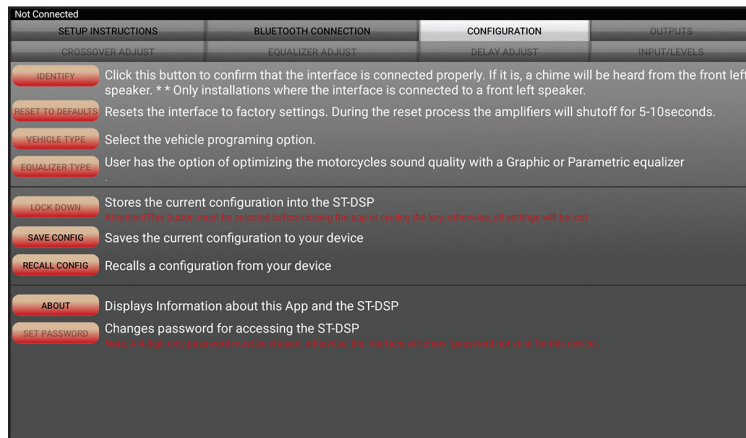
Not Connected

| SETUP INSTRUCTIONS | BLUETOOTH CONNECTION | CONFIGURATION | OUTPUTS |
|---|---|---|---|
| CROSSOVER ADJUST | EQUALIZER ADJUST | DELAY ADJUST | INPUT/LEVELS |

IDENTIFY Click this button to confirm that the interface is connected properly. If it is, a chime will be heard from the front left speaker. * * Only installations where the interface is connected to a front left speaker.

RESET TO DEFAULTS Resets the interface to factory settings. During the reset process the amplifiers will shutoff for 5-10seconds.

VEHICLE TYPE Select the vehicle programing option.

EQUALIZER TYPE User has the option of optimizing the motorcycles sound quality with a Graphic or Parametric equalizer

LOCK DOWN Stores the current configuration into the ST-DSP
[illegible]

SAVE CONFIG Saves the current configuration to your device

RECALL CONFIG Recalls a configuration from your device

ABOUT Displays Information about this App and the ST-DSP

SET PASSWORD Changes password for accessing the ST-DSP
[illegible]